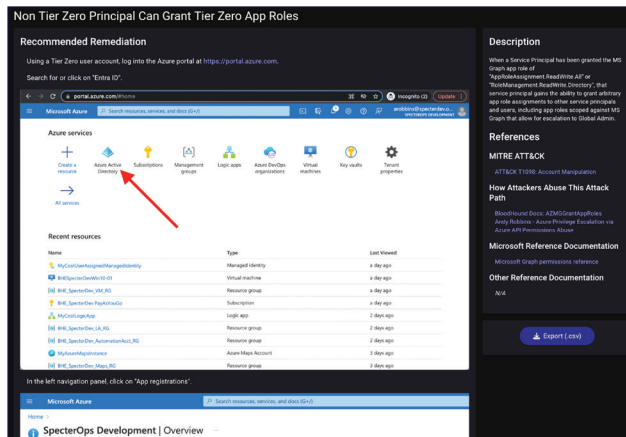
Non Tier Zero Principal Can Grant Tier Zero App Roles

Recommended Remediation

Using a Tier Zero user account, log into the Azure portal at https://portal.azure.com.

Search for or click on "Entra ID".

portal.azure.com/#home

Incognito (2) Update

Microsoft Azure Search resources, services, and docs (G+/)

arobbins@specterdev.o... SPECTEROPS DEVELOPMENT

Azure services

Create a resource | Azure Active Directory | Subscriptions | Management groups | Logic apps | Azure DevOps organizations | Virtual machines | Key vaults | Tenant properties

All services

Recent resources

| Name | Type | Last Viewed |
|---|---|---|
| MyCoolUserAssignedManagedIdentity | Managed Identity | a day ago |
| BHESpecterDevWin10-01 | Virtual machine | a day ago |
| BHE_SpecterDev_VM_RG | Resource group | a day ago |
| BHE_SpecterDev_PayAsYouGo | Subscription | a day ago |
| MyCoolLogicApp | Logic app | 2 days ago |
| BHE_SpecterDev_LA_RG | Resource group | 2 days ago |
| BHE_SpecterDev_AutomationAcct_RG | Resource group | 2 days ago |
| MyAzureMapsInstance | Azure Maps Account | 3 days ago |
| BHE_SpecterDev_Maps_RG | Resource group | 3 days ago |

In the left navigation panel, click on "App registrations".

Microsoft Azure Search resources, services, and docs (G+/)

Home >

SpecterOps Development | Overview

Description

When a Service Principal has been granted the MS Graph app role of "AppRoleAssignment.ReadWrite.All" or "RoleManagement.ReadWrite.Directory", that service principal gains the ability to grant arbitrary app role assignments to other service principals and users, including app roles scoped against MS Graph that allow for escalation to Global Admin.

References

MITRE ATT&CK

ATT&CK T1098: Account Manipulation

How Attackers Abuse This Attack Path

BloodHound Docs: AZMGGrantAppRoles
Andy Robbins - Azure Privilege Escalation via Azure API Permissions Abuse

Microsoft Reference Documentation

Microsoft Graph permissions reference

Other Reference Documentation

N/A

Export (.csv)